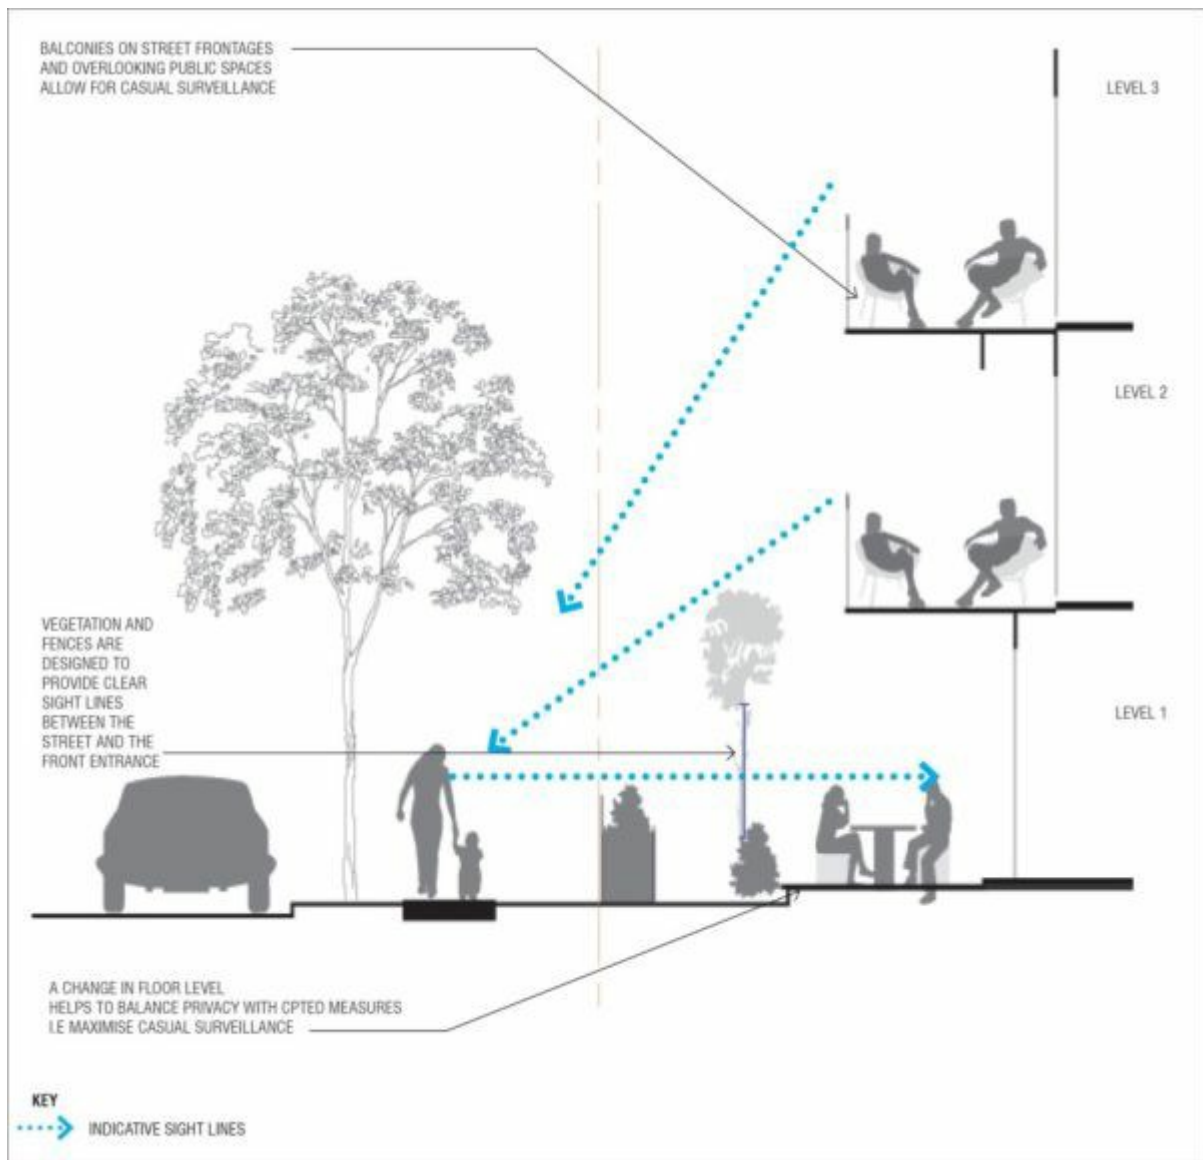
BALCONIES ON STREET FRONTAGES AND OVERLOOKING PUBLIC SPACES ALLOW FOR CASUAL SURVEILLANCE

LEVEL 3

LEVEL 2

VEGETATION AND FENCES ARE DESIGNED TO PROVIDE CLEAR SIGHT LINES BETWEEN THE STREET AND THE FRONT ENTRANCE

LEVEL 1

A CHANGE IN FLOOR LEVEL HELPS TO BALANCE PRIVACY WITH CPTED MEASURES I.E MAXIMISE CASUAL SURVEILLANCE

KEY

INDICATIVE SIGHT LINES